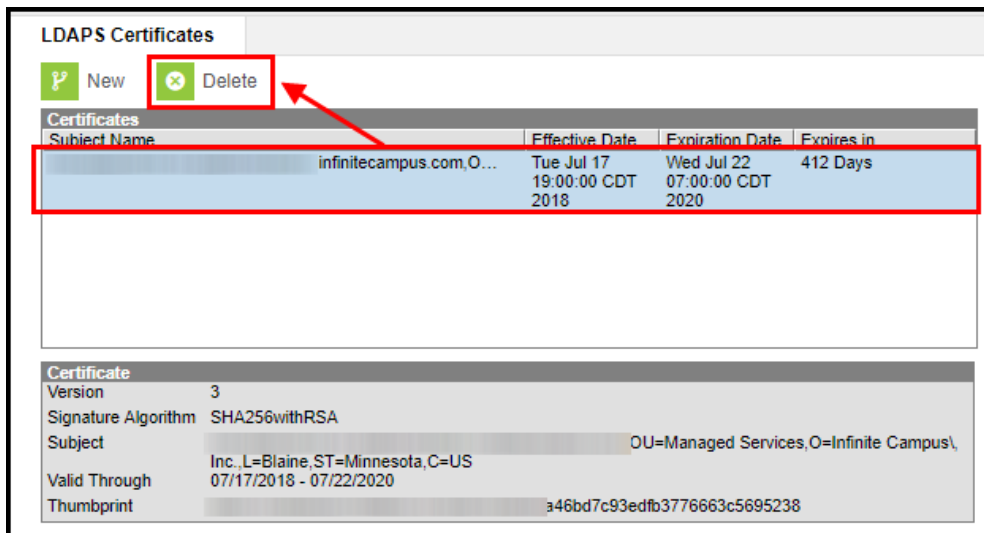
LDAPS Certificates

New Delete

Certificates

| Subject Name | Effective Date | Expiration Date | Expires in |
|---|---|---|---|
| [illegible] infinitecampus.com,O… | Tue Jul 17 19:00:00 CDT 2018 | Wed Jul 22 07:00:00 CDT 2020 | 412 Days |

Certificate

| | |
|---|---|
| Version | 3 |
| Signature Algorithm | SHA256withRSA |
| Subject | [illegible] OU=Managed Services,O=Infinite Campus\, Inc.,L=Blaine,ST=Minnesota,C=US |
| Valid Through | 07/17/2018 - 07/22/2020 |
| Thumbprint | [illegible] a46bd7c93edfb3776663c5695238 |